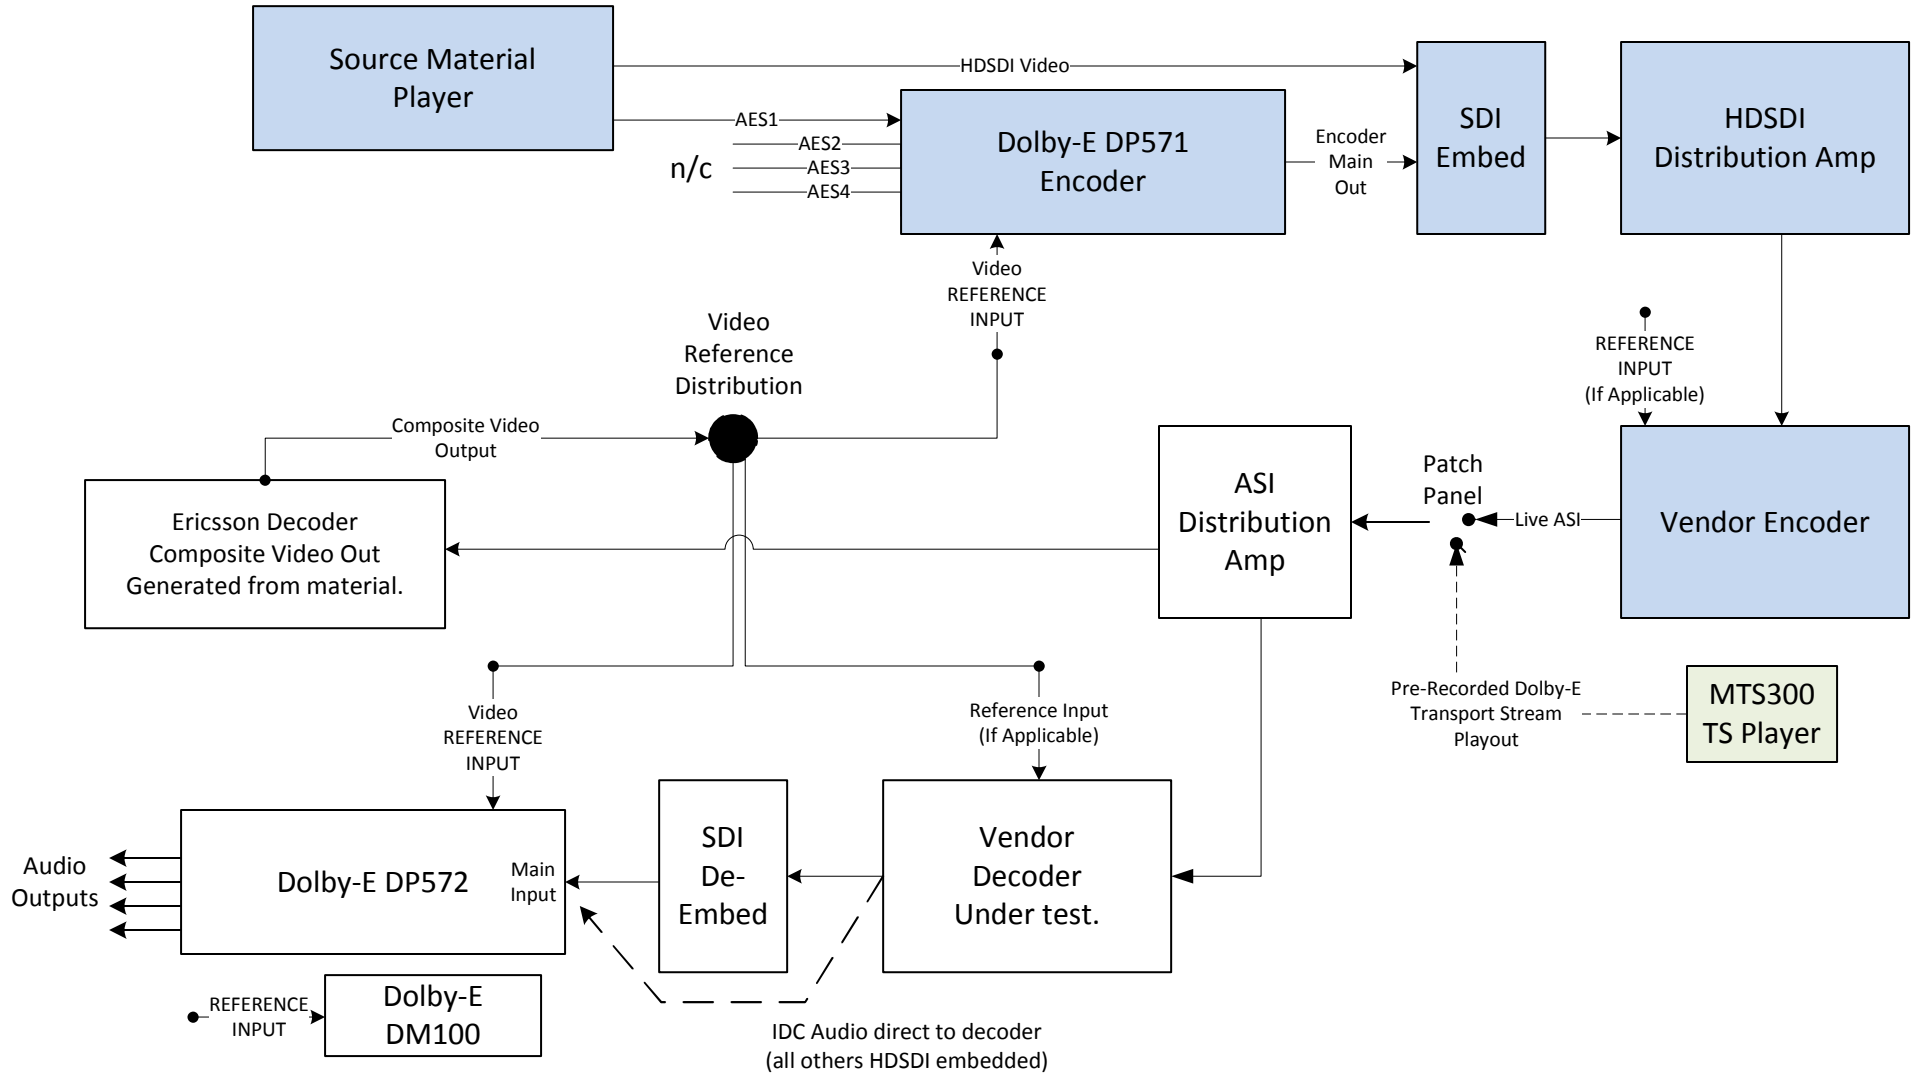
Source Material Player

HDSDI Video

AES1

AES2

n/c

AES3

AES4

Dolby-E DP571 Encoder

Encoder Main Out

SDI Embed

HDSDI Distribution Amp

Video REFERENCE INPUT

Video Reference Distribution

REFERENCE INPUT (If Applicable)

Composite Video Output

ASI Distribution Amp

Patch Panel

Live ASI

Vendor Encoder

Ericsson Decoder Composite Video Out Generated from material.

Pre-Recorded Dolby-E Transport Stream Playout

MTS300 TS Player

Video REFERENCE INPUT

Reference Input (If Applicable)

Audio Outputs

Dolby-E DP572

Main Input

SDI De-Embed

Vendor Decoder Under test.

REFERENCE INPUT

Dolby-E DM100

IDC Audio direct to decoder (all others HDSDI embedded)